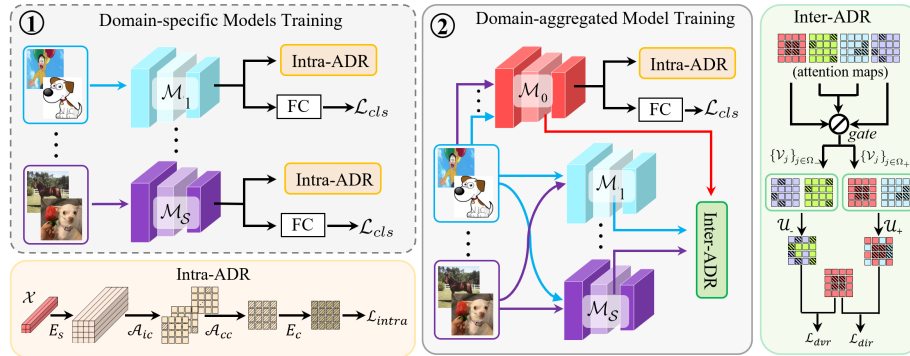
① Domain-specific Models Training

Intra-ADR

$\mathcal{M}_1$

FC $\mathcal{L}_{cls}$

Intra-ADR

$\mathcal{M}_\mathcal{S}$

FC $\mathcal{L}_{cls}$

Intra-ADR

$\mathcal{X}$ $E_s$ $\mathcal{A}_{ic}$ $\mathcal{A}_{cc}$ $E_c$ $\mathcal{L}_{intra}$

② Domain-aggregated Model Training

$\mathcal{M}_0$

Intra-ADR

FC $\mathcal{L}_{cls}$

$\mathcal{M}_1$

$\mathcal{M}_\mathcal{S}$

Inter-ADR

Inter-ADR

(attention maps)

gate

$\{\mathcal{V}_j\}_{j\in\Omega_-}$ $\{\mathcal{V}_j\}_{j\in\Omega_+}$

$\mathcal{U}_-$ $\mathcal{U}_+$

$\mathcal{L}_{dvr}$ $\mathcal{L}_{dir}$